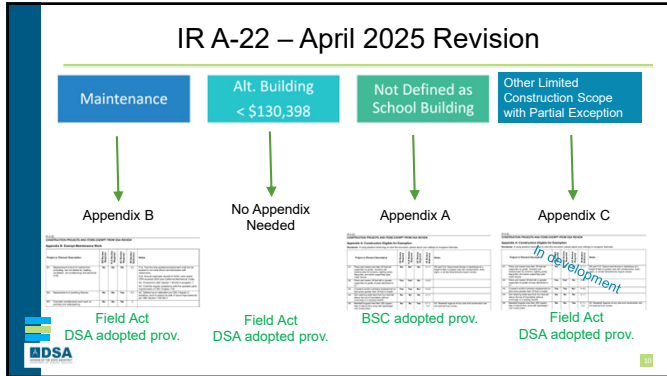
IR A-22 – April 2025 Revision

Maintenance

Alt. Building < $130,398

Not Defined as School Building

Other Limited Construction Scope with Partial Exception

Appendix B

No Appendix Needed

Appendix A

Appendix C

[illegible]

In development

Field Act DSA adopted prov.

Field Act DSA adopted prov.

BSC adopted prov.

Field Act DSA adopted prov.

DSA

10